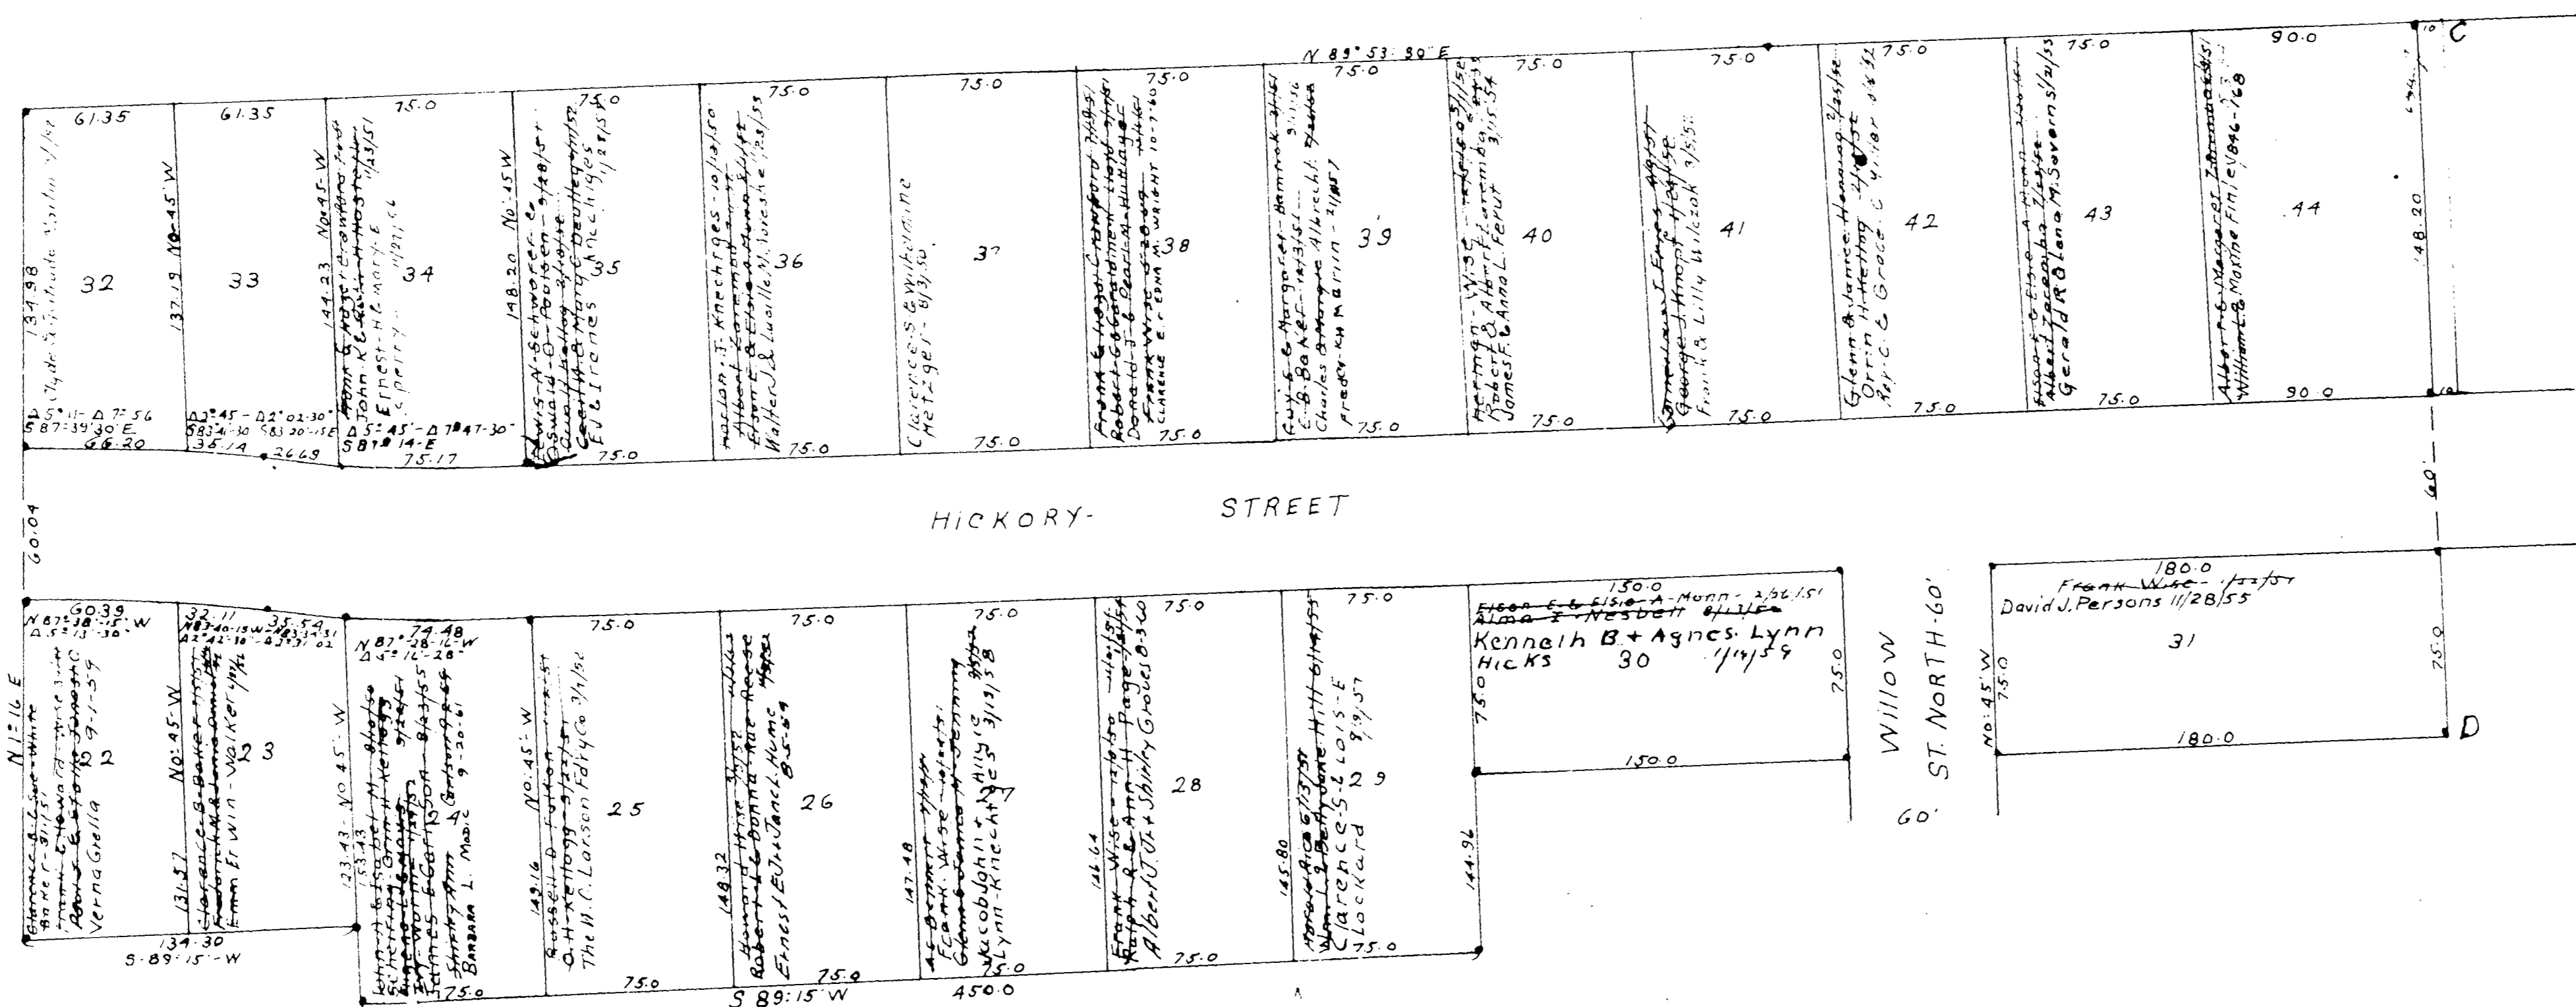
N 89° 53' 30" E
61.35
61.35
75.0
75.0
75.0
75.0
75.0
75.0
75.0
75.0
75.0
90.0
C
134.98
Clyde & Gertrude Vosburg
32
137.19
No.45' W
33
144.23
No.45' W
Ernest H. Emory E. Sperry
34
148.20
No.45' W
Lewis N. Schwarzer
Oswald O. Poulsen
Cecil H. & Marie Deuel
E.J. Irenes
35
Alan J. Knechtges
Albert
Walter J. & Lucille M. Wieske
36
Clarence S. & Wilhelmine Metzger 8/3/50
37
Frank E. Hazel Crawford
Robert & Geraldine
Donald J. & Pearl M. Hultquist
Frank Wise
Clarence E. & Edna M. Wright 10-7-60
38
Guy E. & Margaret Bannock
E. B. Baker
Charles & Margie Albrecht
Fredrick Marin
39
Herman Wise
Robert & Albert
James F. & Anna L. Ferut 3/15/54
40
George J. Hoag
Frank & Lilly Wilczak 2/5/57
41
Glenn & Janice Henning
Orin H. Hetting
Rex C. & Grace C.
42
Elson E. & Elsie A. Mann
Albert
Gerald R. & Olena M. Severns 5/2/53
43
Albert & Margaret
William & Maxine Finley 846-168
44
148.20
Δ 5° 11' - Δ 7° 56'
S 87° 39' 30" E
66.20
Δ 2° 45' - Δ 2° 02' 30"
S 83° 41' 30" S 83° 20' 15" E
35.14
26.69
Δ 5° 45' - Δ 7° 47' 30"
S 81° 14' E
75.17
75.0
75.0
75.0
75.0
75.0
75.0
75.0
75.0
75.0
75.0
90.0
60.04
HICKORY STREET
60
60.39
N 87° 38' 15" W
Δ 5° 13' 30"
N 1° 16' E
Baker
Verna Gred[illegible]a 9-1-59
22
32.11
35.54
N 87° 40' 15" W
Δ 2° 42' 10"
Carl W. Walker
Erwin Walker
No.45' W
23
131.57
134.30
S 89° 15' W
N 87° 28' 16" W
74.48
Δ 5° 16' 28"
123.43 No.45' W
153.43
Shirley Ann
Barbara L. Madic 9-20-61
24
75.0
No.45' W
149.16
Russell D.
O.H. Kellogg
The H.C. Larson Fdry Co 3/1/56
25
75.0
148.32
Howard
Robert & Donna Rae Reese
Ernest E. Jr. & Jane L. Hume 8-5-59
26
75.0
147.48
Frank Wise
Jacob John + Alice Lynn Knechtges 3/13/58
27
75.0
146.64
Frank Wise
Ralph R. & Ann H. Page
Albert J. Jr. + Shirley Groves
28
75.0
145.80
Clarence S. & Lois E. Lockard 8/9/57
29
75.0
144.96
75.0
150.0
Elson E. & Elsie A. Mann 2/26/51
Alma I. Nesbett
Kenneth B. + Agnes Lynn Hicks 30 1/14/59
75.0
150.0
Willow ST. NORTH 60'
60'
180.0
Frank Wise
David J. Persons 11/28/55
31
No.45' W 75.0
75.0
180.0
D
75.0
75.0
75.0
75.0
S 89° 15' W
450.0